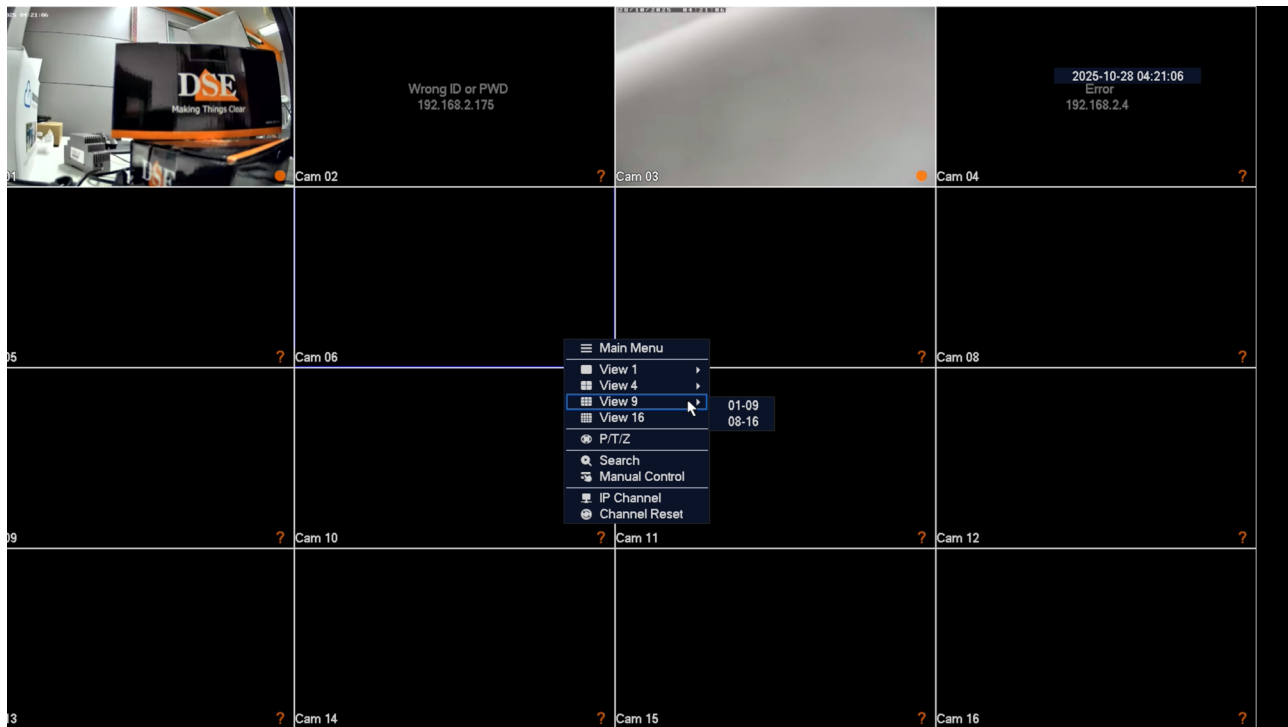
DSE
Making Things Clear

01

Wrong ID or PWD
192.168.2.175

? Cam 02

Cam 03

2025-10-28 04:21:06
Error
192.168.2.4

Cam 04 ?

05 ?

Cam 06

? Cam 08 ?

Main Menu
View 1
View 4
View 9
View 16
P/T/Z
Search
Manual Control
IP Channel
Channel Reset

01-09
08-16

09 ?

Cam 10 ?

Cam 11 ?

Cam 12 ?

13 ?

Cam 14 ?

Cam 15 ?

Cam 16 ?